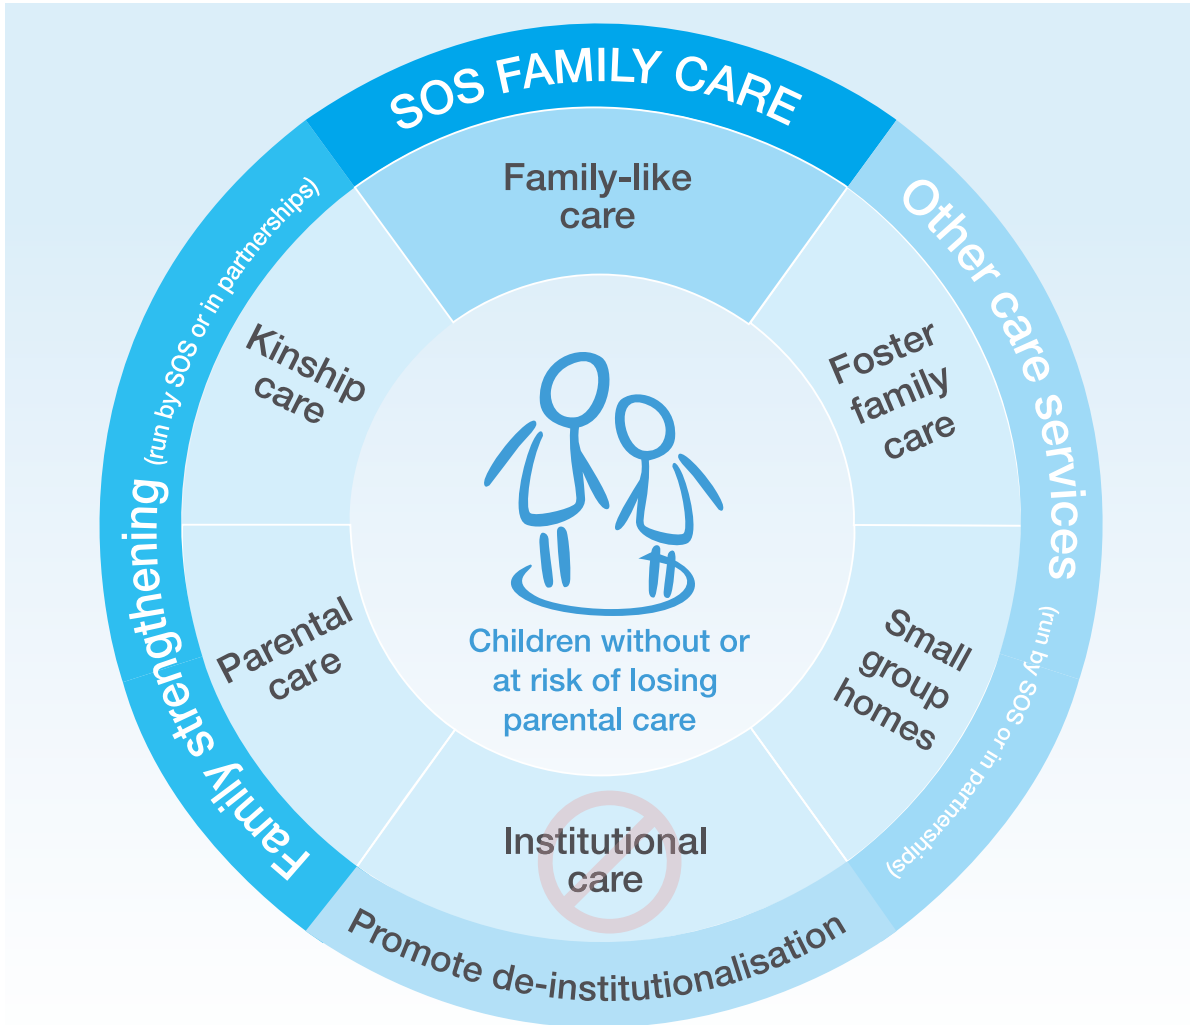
SOS FAMILY CARE

Other care services (run by SOS or in partnerships)

Family strengthening (run by SOS or in partnerships)

Family-like care

Kinship care

Foster family care

Parental care

Small group homes

Institutional care

Children without or at risk of losing parental care

Promote de-institutionalisation